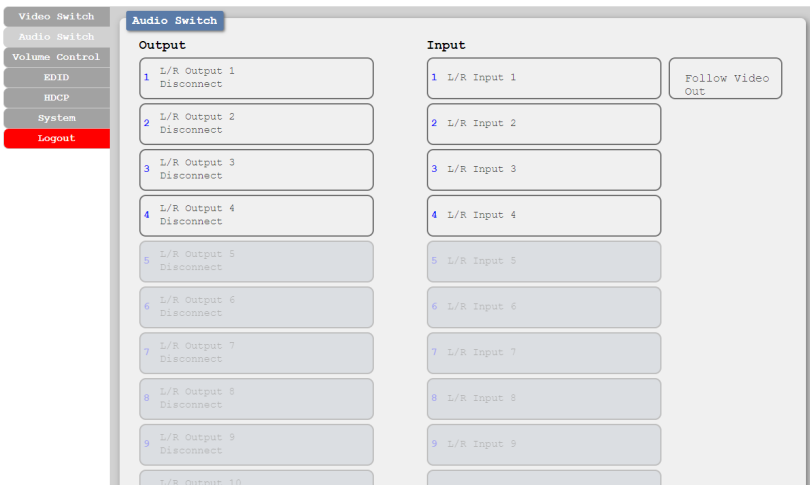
Video Switch
Audio Switch
Volume Control
EDID
HDCP
System
Logout

Audio Switch

Output

1 L/R Output 1
Disconnect

2 L/R Output 2
Disconnect

3 L/R Output 3
Disconnect

4 L/R Output 4
Disconnect

5 L/R Output 5
Disconnect

6 L/R Output 6
Disconnect

7 L/R Output 7
Disconnect

8 L/R Output 8
Disconnect

9 L/R Output 9
Disconnect

L/R Output 10

Input

1 L/R Input 1

2 L/R Input 2

3 L/R Input 3

4 L/R Input 4

5 L/R Input 5

6 L/R Input 6

7 L/R Input 7

8 L/R Input 8

9 L/R Input 9

Follow Video Out